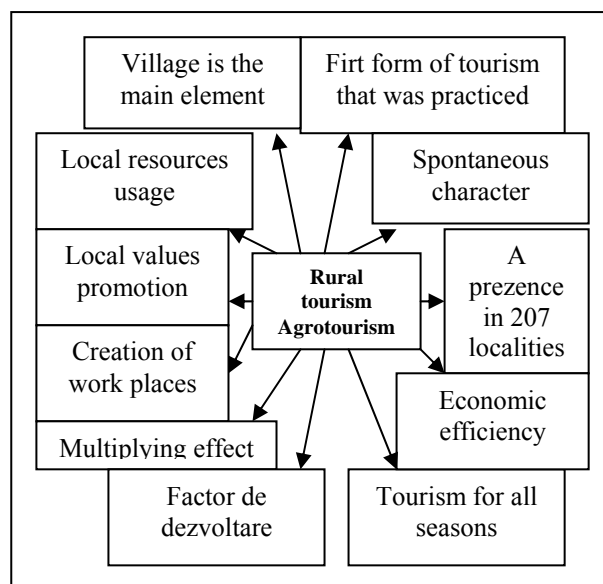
Village is the main element

Firt form of tourism that was practiced

Local resources usage

Spontaneous character

Local values promotion

Rural tourism Agrotourism

A prezence in 207 localities

Creation of work places

Economic efficiency

Multiplying effect

Factor de dezvoltare

Tourism for all seasons